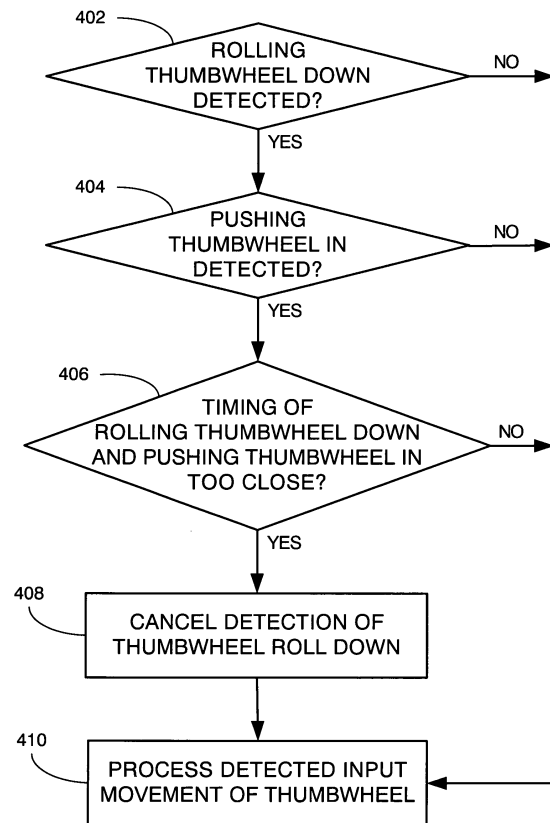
402

ROLLING THUMBWHEEL DOWN DETECTED?

NO

YES

404

PUSHING THUMBWHEEL IN DETECTED?

NO

YES

406

TIMING OF ROLLING THUMBWHEEL DOWN AND PUSHING THUMBWHEEL IN TOO CLOSE?

NO

YES

408

CANCEL DETECTION OF THUMBWHEEL ROLL DOWN

410

PROCESS DETECTED INPUT MOVEMENT OF THUMBWHEEL